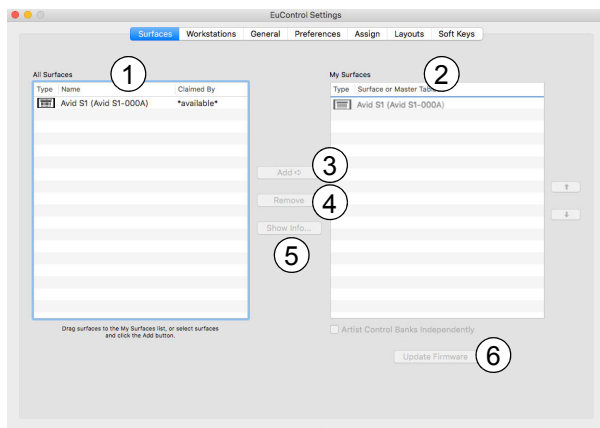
EuControl Settings

Surfaces | Workstations | General | Preferences | Assign | Layouts | Soft Keys

All Surfaces

1

| Type | Name | Claimed By |
|---|---|---|
| | Avid S1 (Avid S1-000A) | \*available\* |

Drag surfaces to the My Surfaces list, or select surfaces and click the Add button.

Add ⇨

3

Remove

4

Show Info...

5

My Surfaces

2

| Type | Surface or Master Table |
|---|---|
| | Avid S1 (Avid S1-000A) |

Artist Control Banks Independently

Update Firmware

6